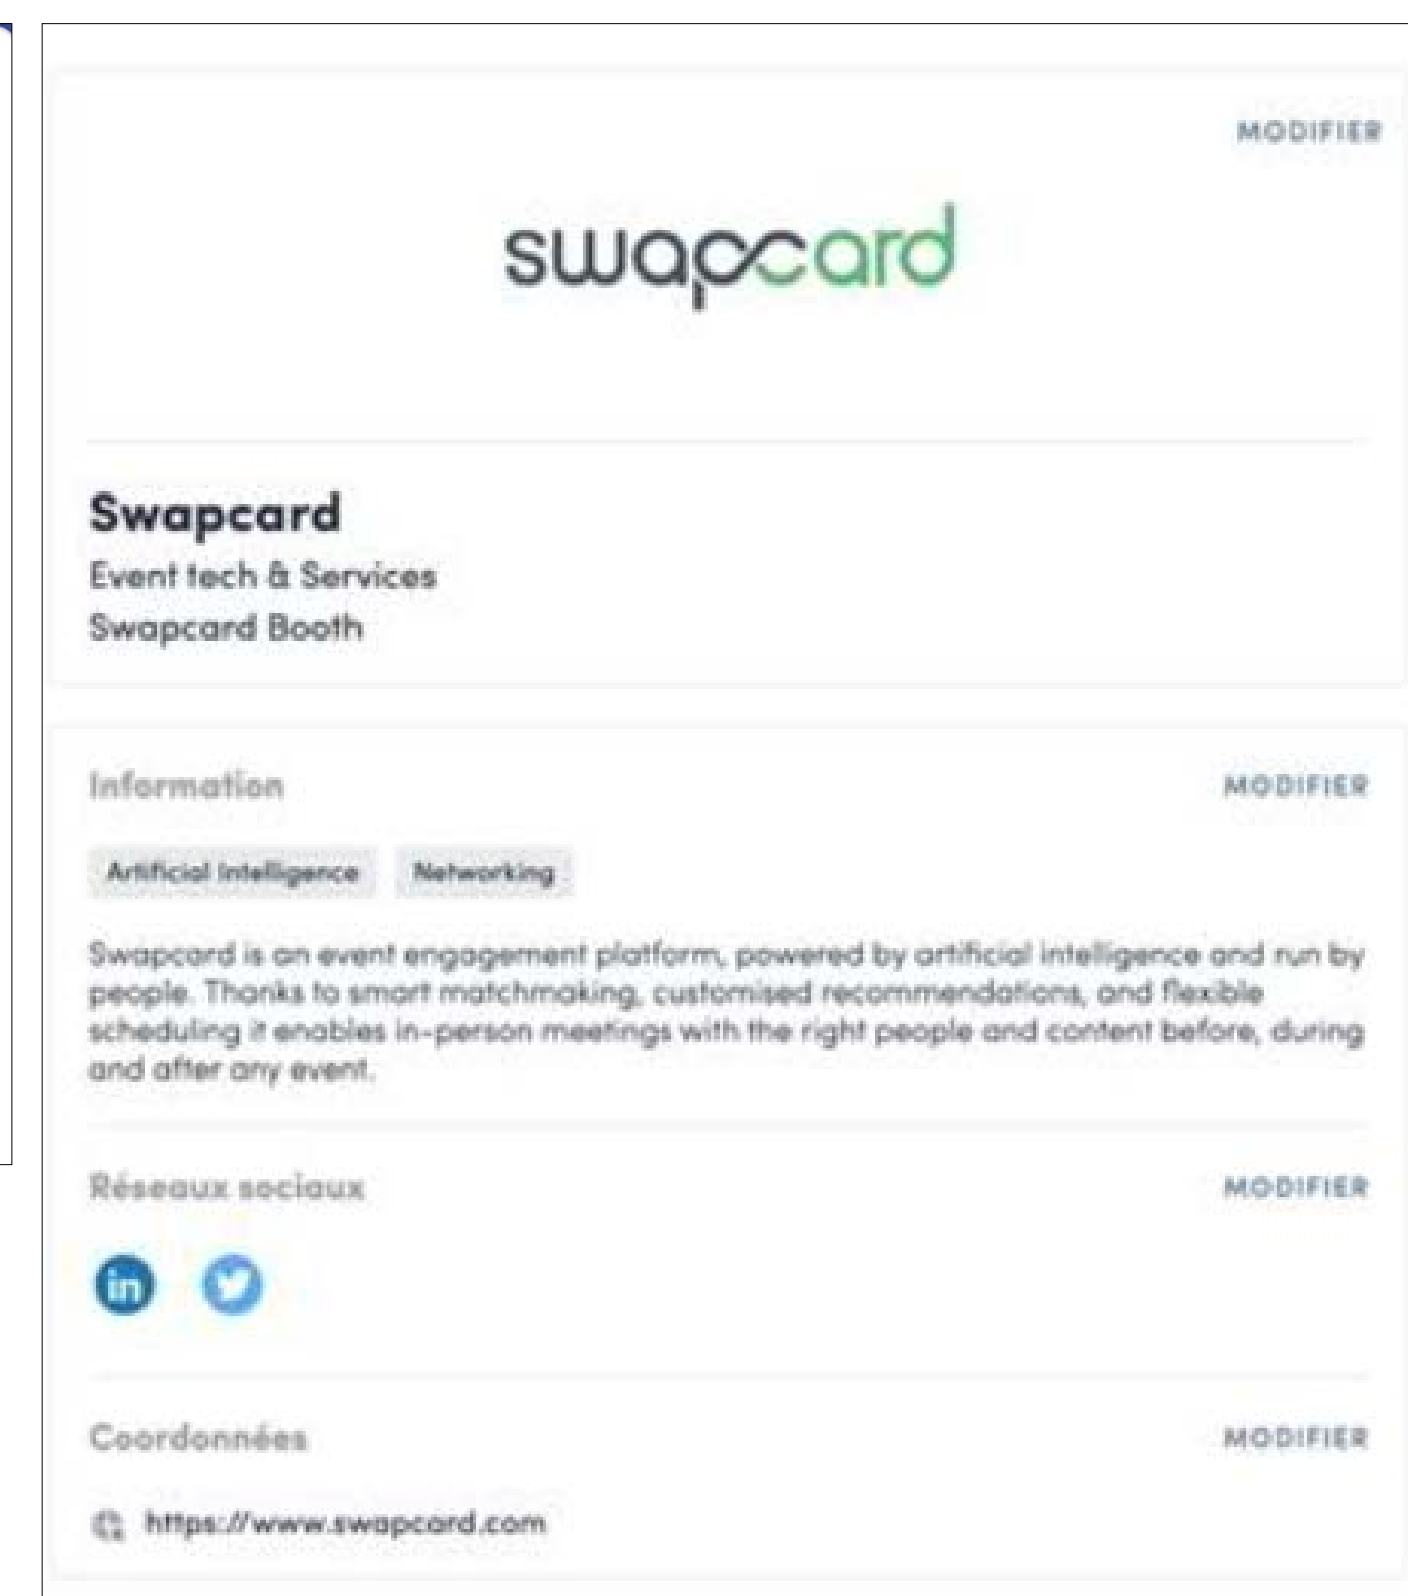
MODIFIER

swapcard

Swapcard
Event tech & Services
Swapcard Booth

Information

MODIFIER

Artificial Intelligence
Networking

Swapcard is an event engagement platform, powered by artificial intelligence and run by people. Thanks to smart matchmaking, customised recommendations, and flexible scheduling it enables in-person meetings with the right people and content before, during and after any event.

Réseaux sociaux

MODIFIER

in

Coordonnées

MODIFIER

https://www.swapcard.com